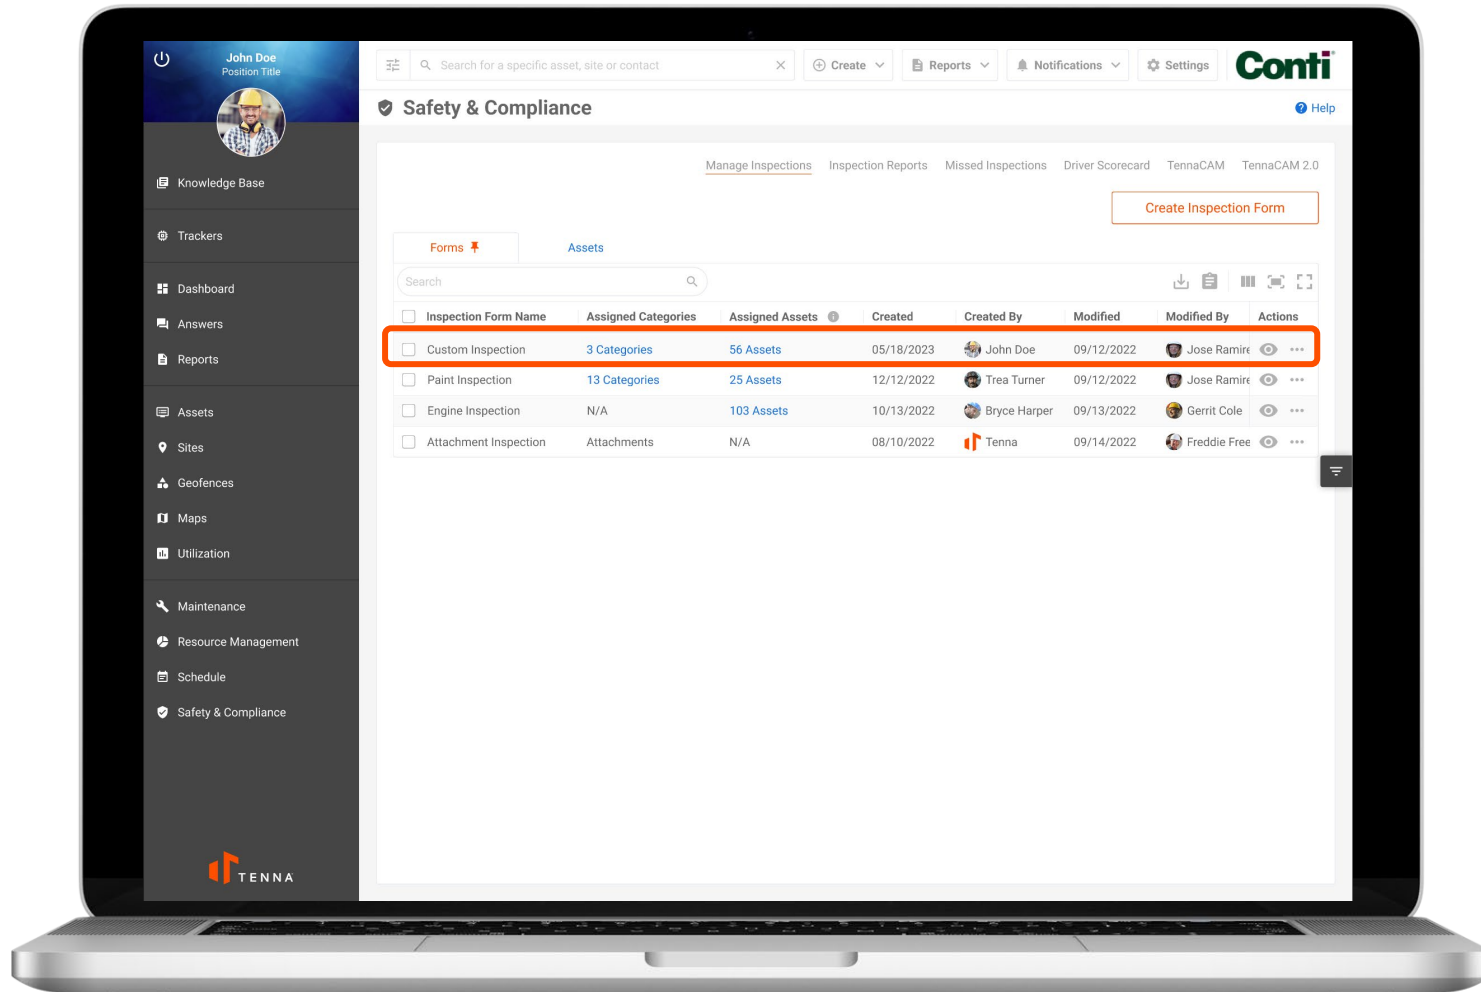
John Doe
Position Title

Knowledge Base
Trackers
Dashboard
Answers
Reports
Assets
Sites
Geofences
Maps
Utilization
Maintenance
Resource Management
Schedule
Safety & Compliance

TENNA

Search for a specific asset, site or contact
Create
Reports
Notifications
Settings
Conti

Safety & Compliance
Help

Manage Inspections | Inspection Reports | Missed Inspections | Driver Scorecard | TennaCAM | TennaCAM 2.0

Create Inspection Form

Forms
Assets

Search

| Inspection Form Name | Assigned Categories | Assigned Assets | Created | Created By | Modified | Modified By | Actions |
|---|---|---|---|---|---|---|---|
| Custom Inspection | 3 Categories | 56 Assets | 05/18/2023 | John Doe | 09/12/2022 | Jose Ramire | |
| Paint Inspection | 13 Categories | 25 Assets | 12/12/2022 | Trea Turner | 09/12/2022 | Jose Ramire | |
| Engine Inspection | N/A | 103 Assets | 10/13/2022 | Bryce Harper | 09/13/2022 | Gerrit Cole | |
| Attachment Inspection | Attachments | N/A | 08/10/2022 | Tenna | 09/14/2022 | Freddie Free | |